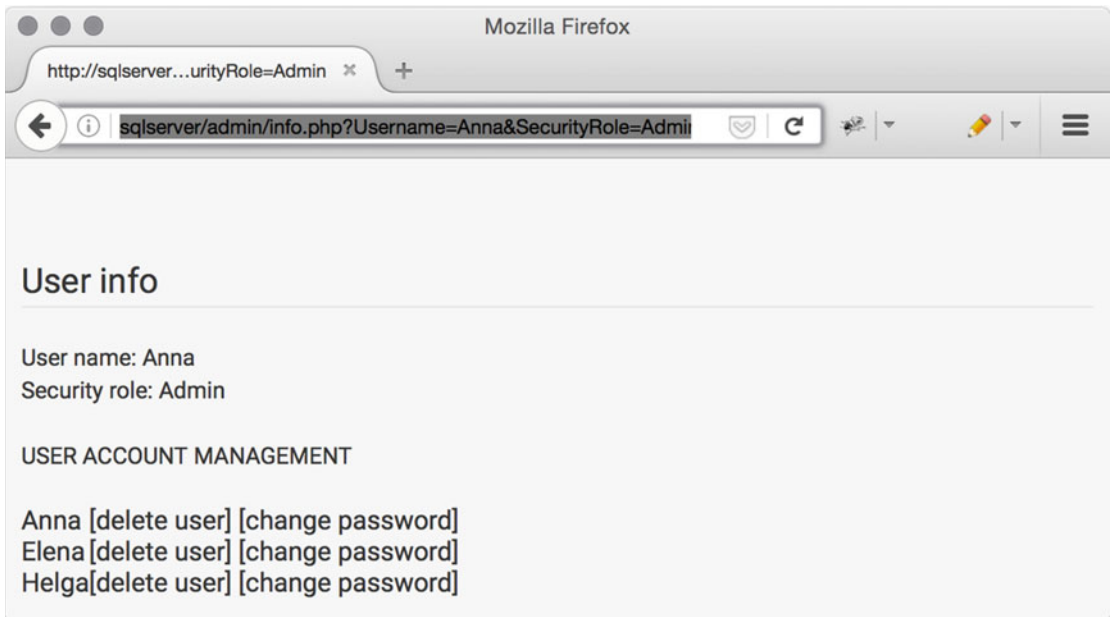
Mozilla Firefox

http://sqlserver...urityRole=Admin ×

+

sqlserver/admin/info.php?Username=Anna&SecurityRole=Admi

User info

User name: Anna
Security role: Admin

USER ACCOUNT MANAGEMENT

Anna [delete user] [change password]
Elena [delete user] [change password]
Helga[delete user] [change password]